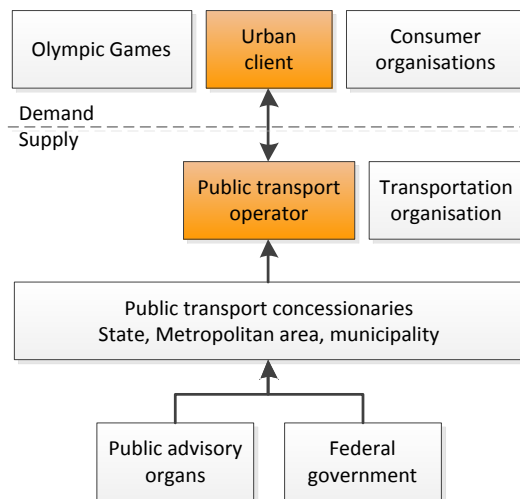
Olympic Games

Urban client

Consumer organisations

Demand

Supply

Public transport operator

Transportation organisation

Public transport concessionaries
State, Metropolitan area, municipality

Public advisory organs

Federal government